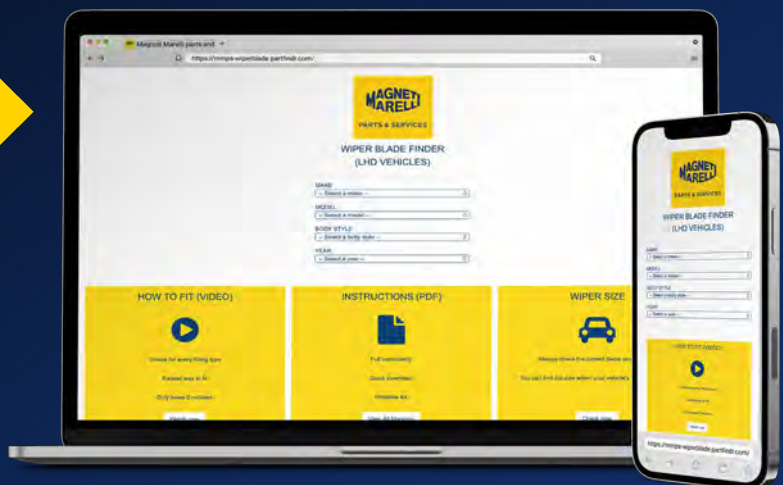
Magneti Marelli parts and

https://mmps-wiperblade.partfindr.com/

MAGNETI MARELLI

PARTS & SERVICES

WIPER BLADE FINDER (LHD VEHICLES)

MAKE
-- Select a make --

MODEL
-- Select a model --

BODY STYLE
-- Select a body style --

YEAR
-- Select a year --

HOW TO FIT (VIDEO)

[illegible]

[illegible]

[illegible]

Watch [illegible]

INSTRUCTIONS (PDF)

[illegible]

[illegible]

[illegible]

View All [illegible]

WIPER SIZE

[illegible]

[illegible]

Check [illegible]

MAGNETI MARELLI

PARTS & SERVICES

WIPER BLADE FINDER (LHD VEHICLES)

MAKE
-- Select a make --

MODEL
-- Select a model --

BODY STYLE
-- Select a body style --

YEAR
-- Select a year --

HOW TO FIT (VIDEO)

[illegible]

https://mmps-wiperblade.partfindr.com/